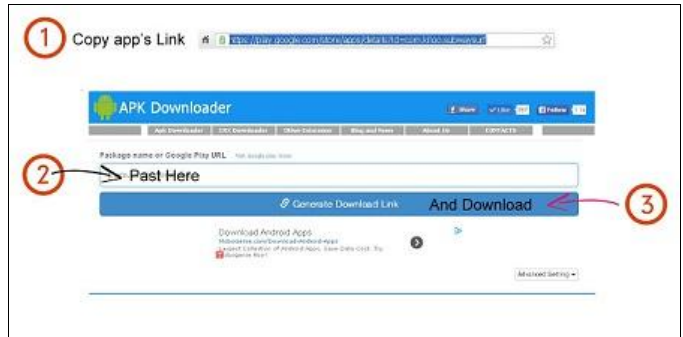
1 Copy app's Link https://play.google.com/store/apps/details?id=com.kiloo.subwaysurf

APK Downloader

Share Like Follow

Apk Downloader | CRX Downloader | Other Extension | Blog and News | About Us | CONTACTS

Package name or Google Play URL

2 Past Here

Generate Download Link And Download 3

Download Android Apps
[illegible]
Largest Collection of Android Apps. Save Data Cost. Try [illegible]

Advanced Setting